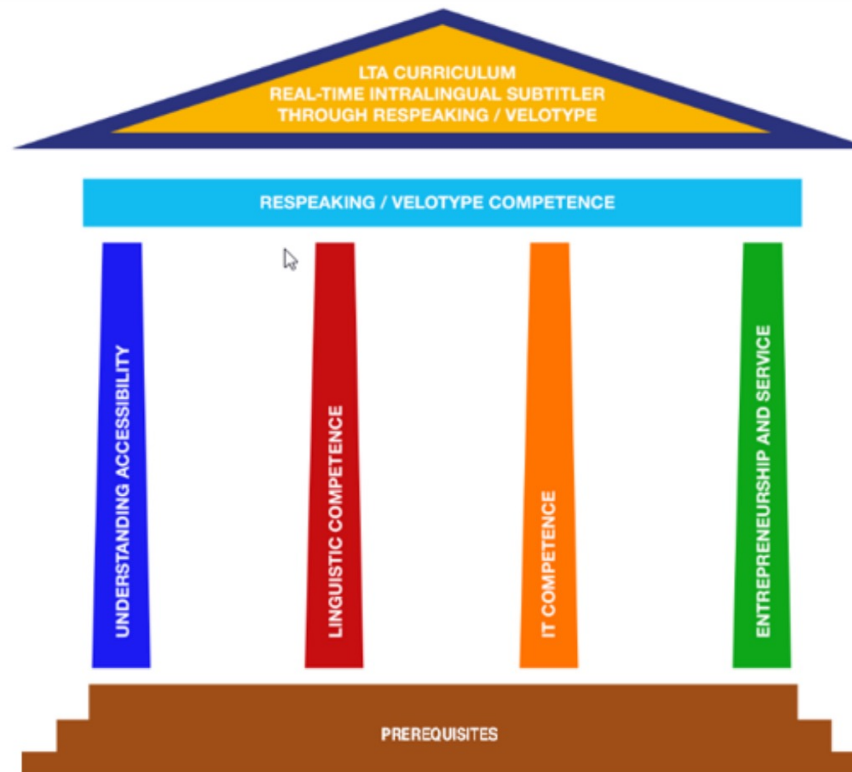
LTA CURRICULUM
REAL-TIME INTRALINGUAL SUBTITLER
THROUGH RESPEAKING / VELOTYPE

RESPEAKING / VELOTYPE COMPETENCE

UNDERSTANDING ACCESSIBILITY

LINGUISTIC COMPETENCE

IT COMPETENCE

ENTREPRENEURSHIP AND SERVICE

PREREQUISITES